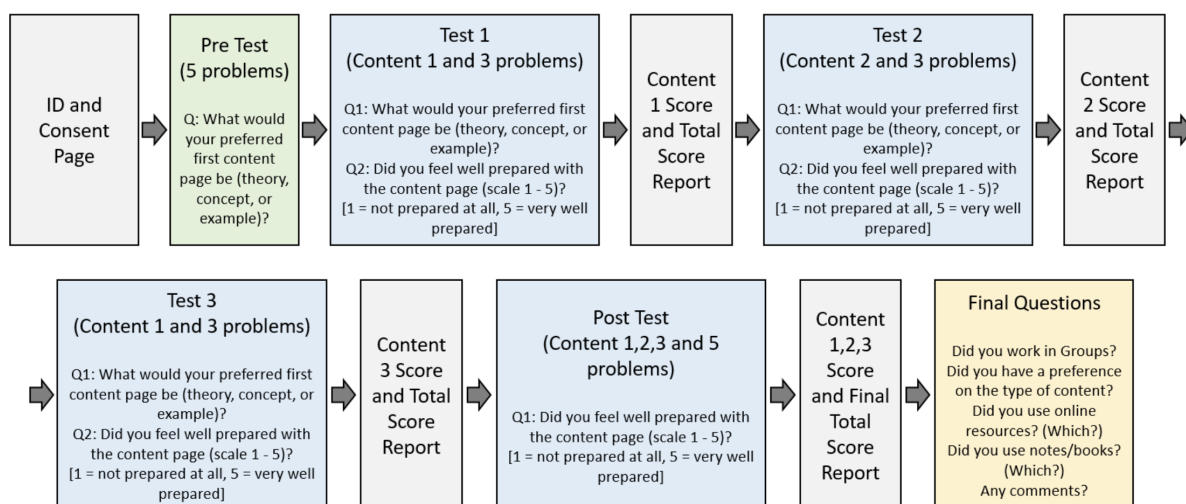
ID and Consent Page

Pre Test
(5 problems)

Q: What would your preferred first content page be (theory, concept, or example)?

Test 1
(Content 1 and 3 problems)

Q1: What would your preferred first content page be (theory, concept, or example)?
Q2: Did you feel well prepared with the content page (scale 1 - 5)?
[1 = not prepared at all, 5 = very well prepared]

Content 1 Score and Total Score Report

Test 2
(Content 2 and 3 problems)

Q1: What would your preferred first content page be (theory, concept, or example)?
Q2: Did you feel well prepared with the content page (scale 1 - 5)?
[1 = not prepared at all, 5 = very well prepared]

Content 2 Score and Total Score Report

Test 3
(Content 1 and 3 problems)

Q1: What would your preferred first content page be (theory, concept, or example)?
Q2: Did you feel well prepared with the content page (scale 1 - 5)?
[1 = not prepared at all, 5 = very well prepared]

Content 3 Score and Total Score Report

Post Test
(Content 1,2,3 and 5 problems)

Q1: Did you feel well prepared with the content page (scale 1 - 5)?
[1 = not prepared at all, 5 = very well prepared]

Content 1,2,3 Score and Final Total Score Report

Final Questions

Did you work in Groups?
Did you have a preference on the type of content?
Did you use online resources? (Which?)
Did you use notes/books? (Which?)
Any comments?